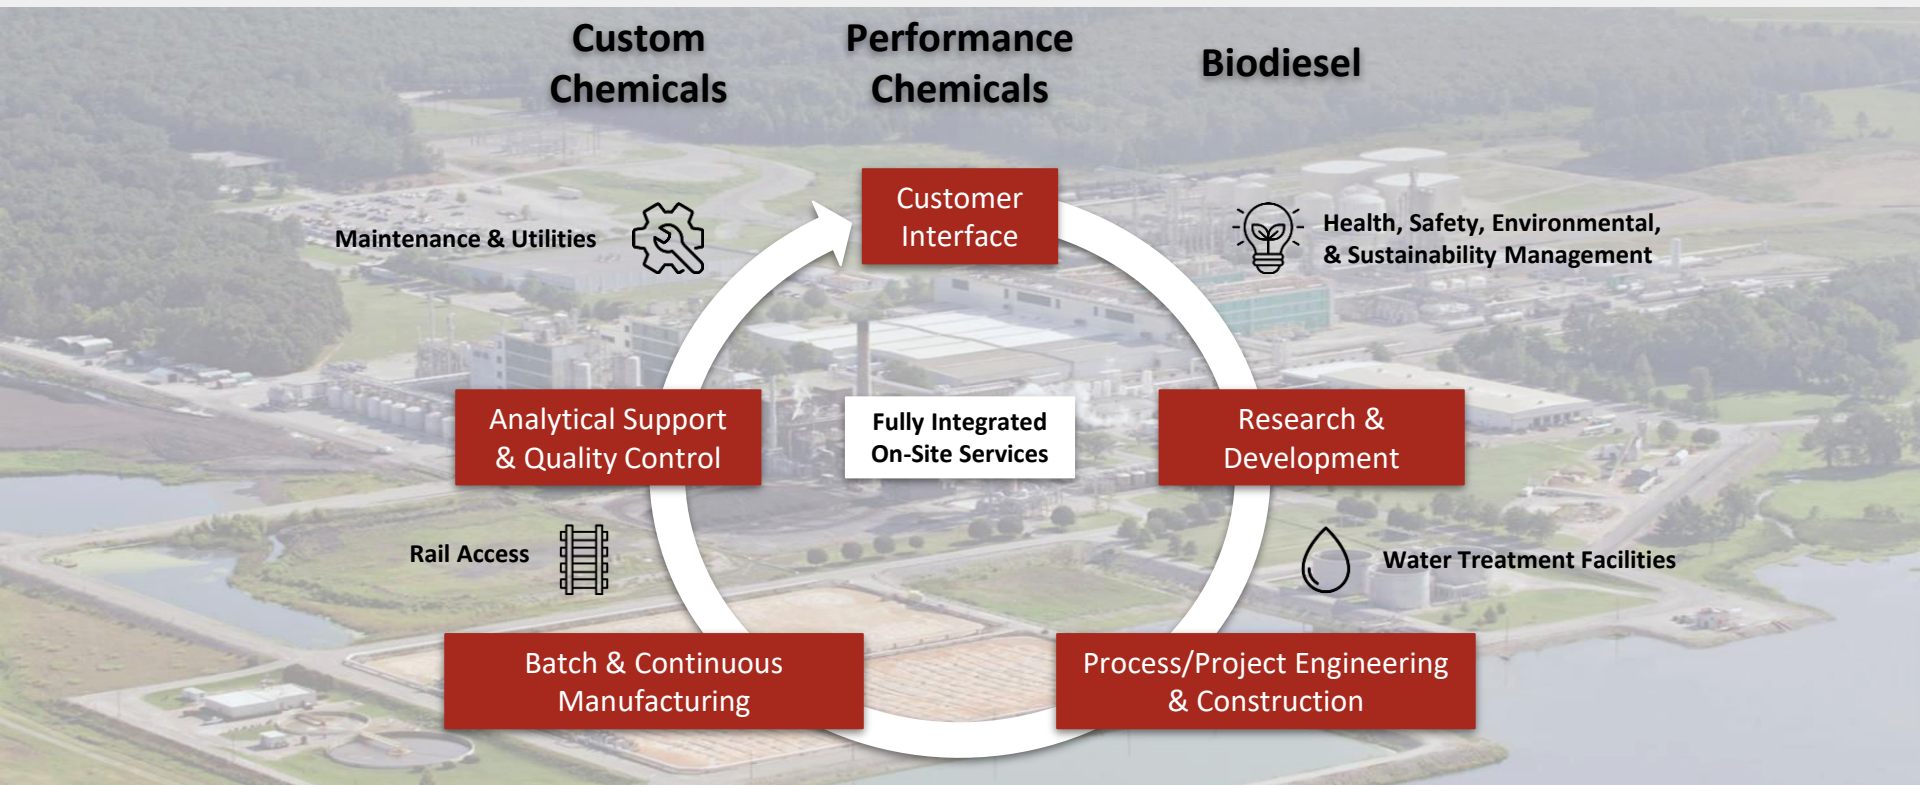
Custom Chemicals

Performance Chemicals

Biodiesel

Maintenance & Utilities

Customer Interface

Health, Safety, Environmental, & Sustainability Management

Analytical Support & Quality Control

Fully Integrated On-Site Services

Research & Development

Rail Access

Water Treatment Facilities

Batch & Continuous Manufacturing

Process/Project Engineering & Construction